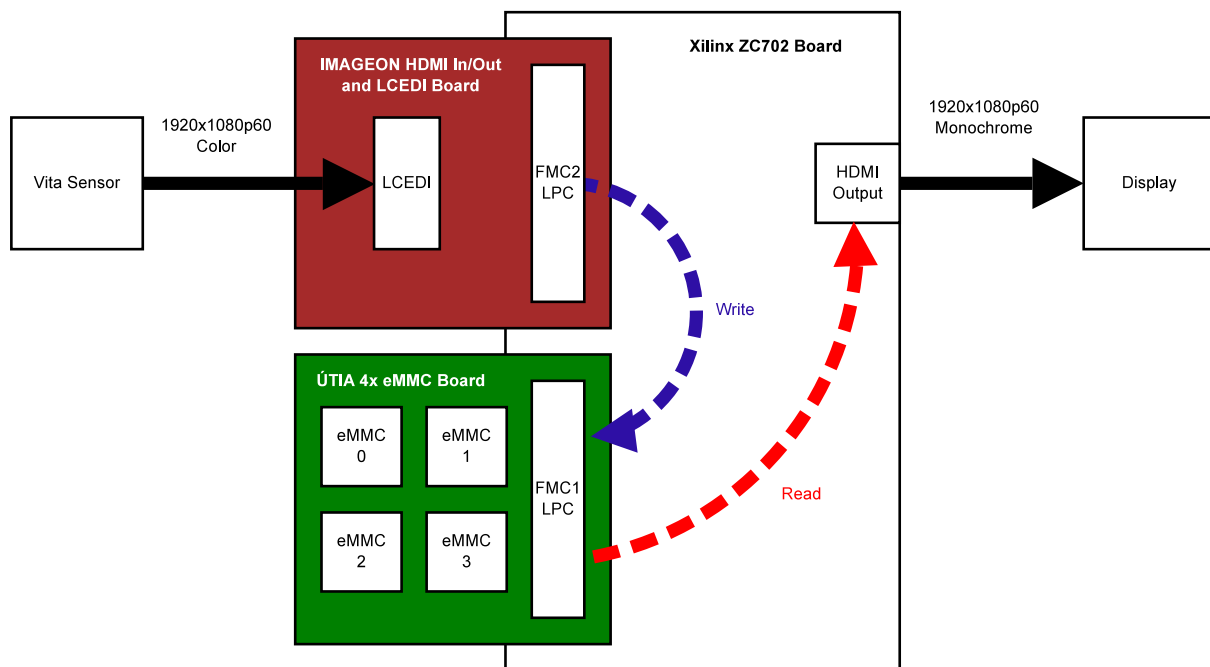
Xilinx ZC702 Board

IMAGEON HDMI In/Out and LCEDI Board

Vita Sensor

1920x1080p60 Color

LCEDI

FMC2 LPC

1920x1080p60 Monochrome

HDMI Output

Display

Write

ÚTIA 4x eMMC Board

eMMC 0

eMMC 1

eMMC 2

eMMC 3

FMC1 LPC

Read